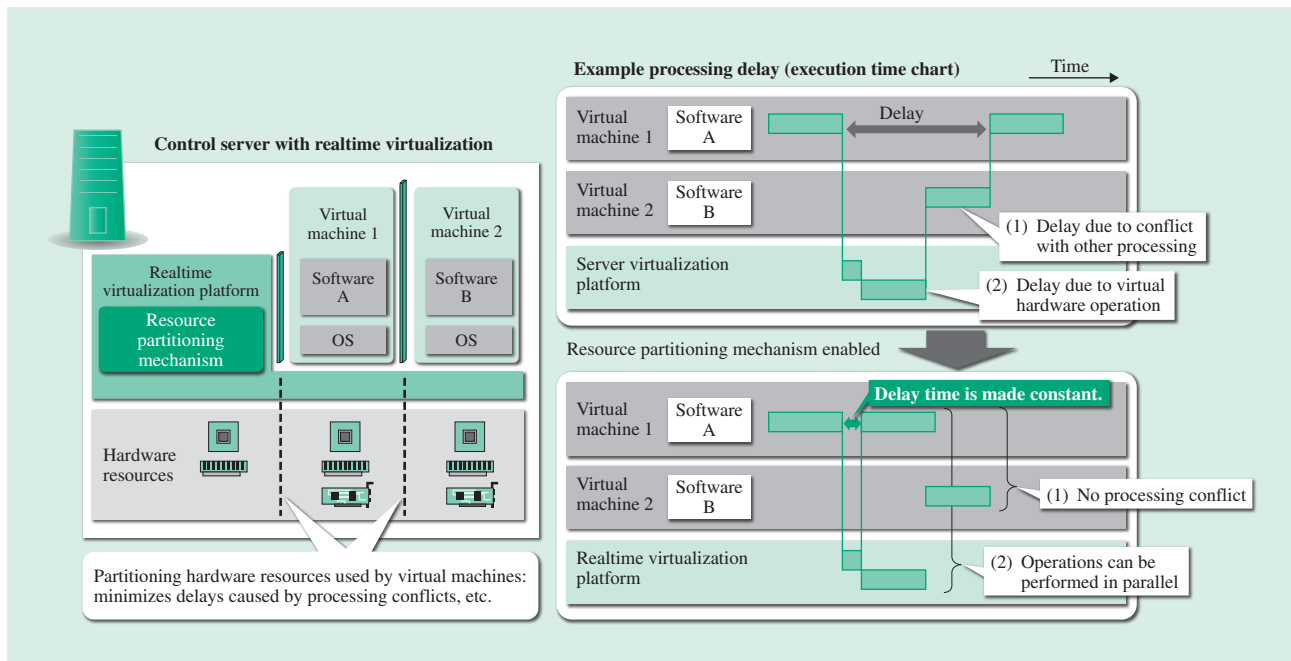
Control server with realtime virtualization

Realtime virtualization platform

Resource partitioning mechanism

Virtual machine 1

Software A

OS

Virtual machine 2

Software B

OS

Hardware resources

Partitioning hardware resources used by virtual machines: minimizes delays caused by processing conflicts, etc.

Example processing delay (execution time chart)

Time

Virtual machine 1

Software A

Delay

Virtual machine 2

Software B

(1) Delay due to conflict with other processing

Server virtualization platform

(2) Delay due to virtual hardware operation

Resource partitioning mechanism enabled

Delay time is made constant.

Virtual machine 1

Software A

Virtual machine 2

Software B

(1) No processing conflict

Realtime virtualization platform

(2) Operations can be performed in parallel